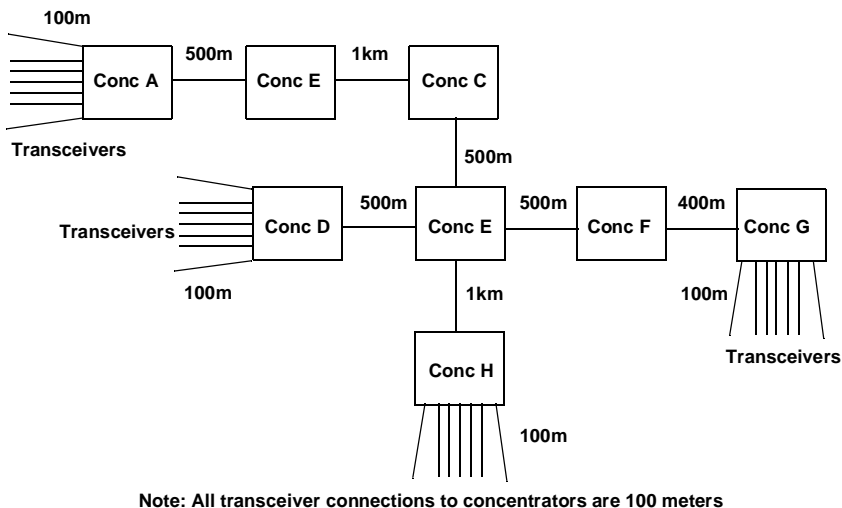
100m

Conc A

500m

Conc E

1km

Conc C

Transceivers

500m

Transceivers

Conc D

500m

Conc E

500m

Conc F

400m

Conc G

100m

1km

100m

Transceivers

Conc H

100m

Note: All transceiver connections to concentrators are 100 meters